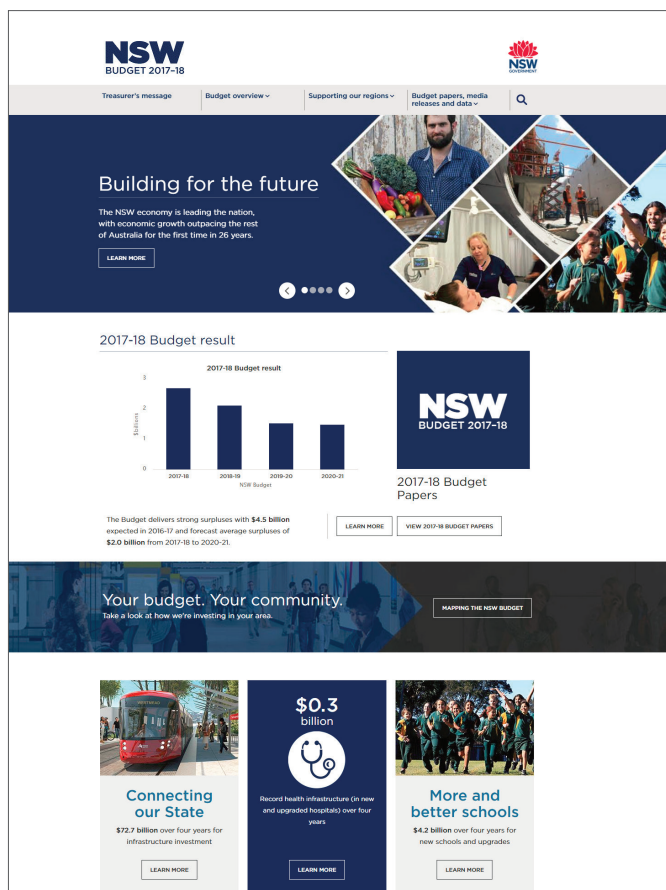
NSW
BUDGET 2017–18

NSW GOVERNMENT

Treasurer's message | Budget overview | Supporting our regions | Budget papers, media releases and data

Building for the future

The NSW economy is leading the nation, with economic growth outpacing the rest of Australia for the first time in 26 years.

LEARN MORE

2017-18 Budget result

2017-18 Budget result

$billions

3
2
1
0

2017-18 2018-19 2019-20 2020-21
NSW Budget

NSW
BUDGET 2017–18

2017-18 Budget Papers

The Budget delivers strong surpluses with **$4.5 billion** expected in 2016-17 and forecast average surpluses of **$2.0 billion** from 2017-18 to 2020-21.

LEARN MORE

VIEW 2017-18 BUDGET PAPERS

Your budget. Your community.
Take a look at how we're investing in your area.

MAPPING THE NSW BUDGET

Connecting our State

**$72.7 billion** over four years for infrastructure investment

LEARN MORE

$0.3 billion

Record health infrastructure (in new and upgraded hospitals) over four years

LEARN MORE

More and better schools

**$4.2 billion** over four years for new schools and upgrades

LEARN MORE